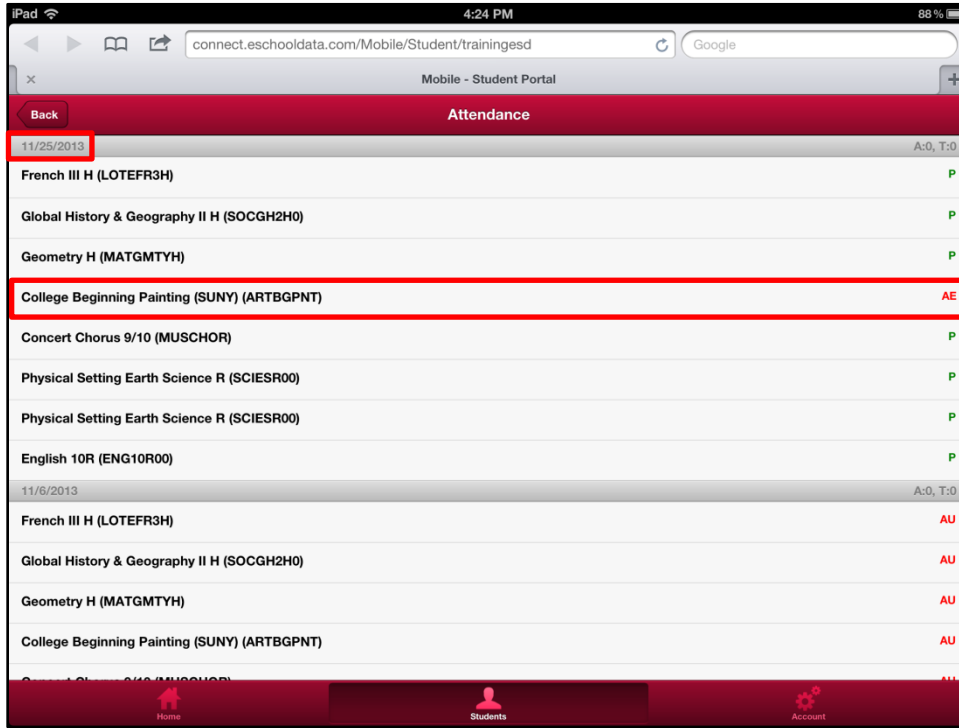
iPad
4:24 PM
88 %

connect.eschooldata.com/Mobile/Student/trainingesd
Google

Mobile - Student Portal

Back
Attendance

11/25/2013
A:0, T:0

French III H (LOTEFR3H)
P

Global History & Geography II H (SOCGH2H0)
P

Geometry H (MATGMTYH)
P

College Beginning Painting (SUNY) (ARTBGPNT)
AE

Concert Chorus 9/10 (MUSCHOR)
P

Physical Setting Earth Science R (SCIESR00)
P

Physical Setting Earth Science R (SCIESR00)
P

English 10R (ENG10R00)
P

11/6/2013
A:0, T:0

French III H (LOTEFR3H)
AU

Global History & Geography II H (SOCGH2H0)
AU

Geometry H (MATGMTYH)
AU

College Beginning Painting (SUNY) (ARTBGPNT)
AU

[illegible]
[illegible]

Home
Students
Account